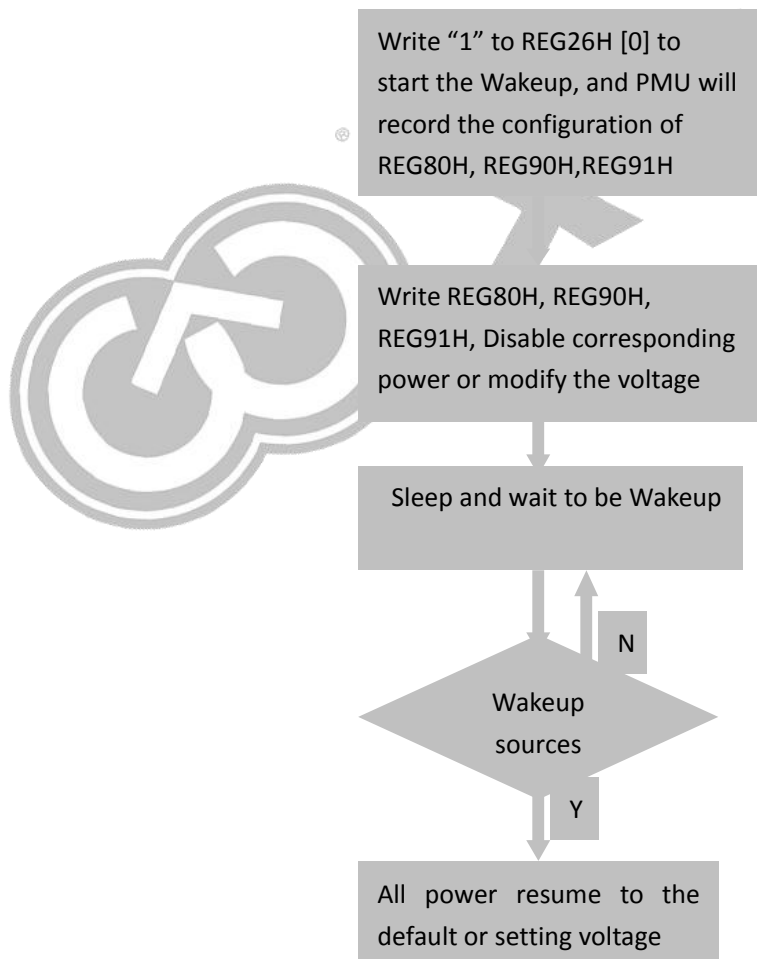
Write “1” to REG26H [0] to start the Wakeup, and PMU will record the configuration of REG80H, REG90H,REG91H

Write REG80H, REG90H, REG91H, Disable corresponding power or modify the voltage

Sleep and wait to be Wakeup

N

Wakeup sources

Y

All power resume to the default or setting voltage